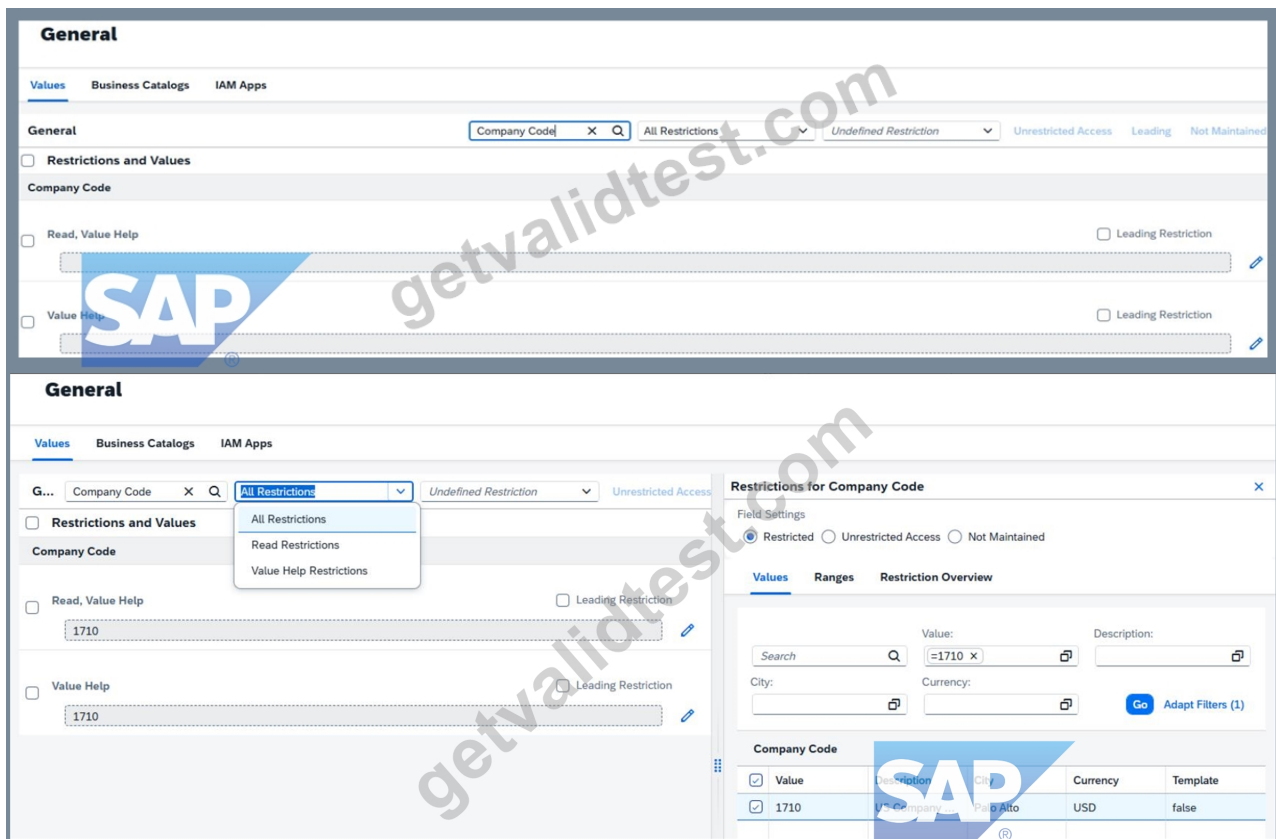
General

Values Business Catalogs IAM Apps

General Company Code All Restrictions Undefined Restriction Unrestricted Access Leading Not Maintained

Restrictions and Values

Company Code

Read, Value Help Leading Restriction

Value Help Leading Restriction

getvalidtest.com

SAP

General

Values Business Catalogs IAM Apps

G... Company Code All Restrictions Undefined Restriction Unrestricted Access

Restrictions and Values

All Restrictions
Read Restrictions
Value Help Restrictions

Company Code

Read, Value Help Leading Restriction
1710

Value Help Leading Restriction
1710

Restrictions for Company Code

Field Settings
Restricted Unrestricted Access Not Maintained

Values Ranges Restriction Overview

Search
Value: =1710
Description:
City:
Currency:
Go Adapt Filters (1)

Company Code

| Value | Description | City | Currency | Template |
|---|---|---|---|---|
| 1710 | US Company ... | Palo Alto | USD | false |

getvalidtest.com

SAP